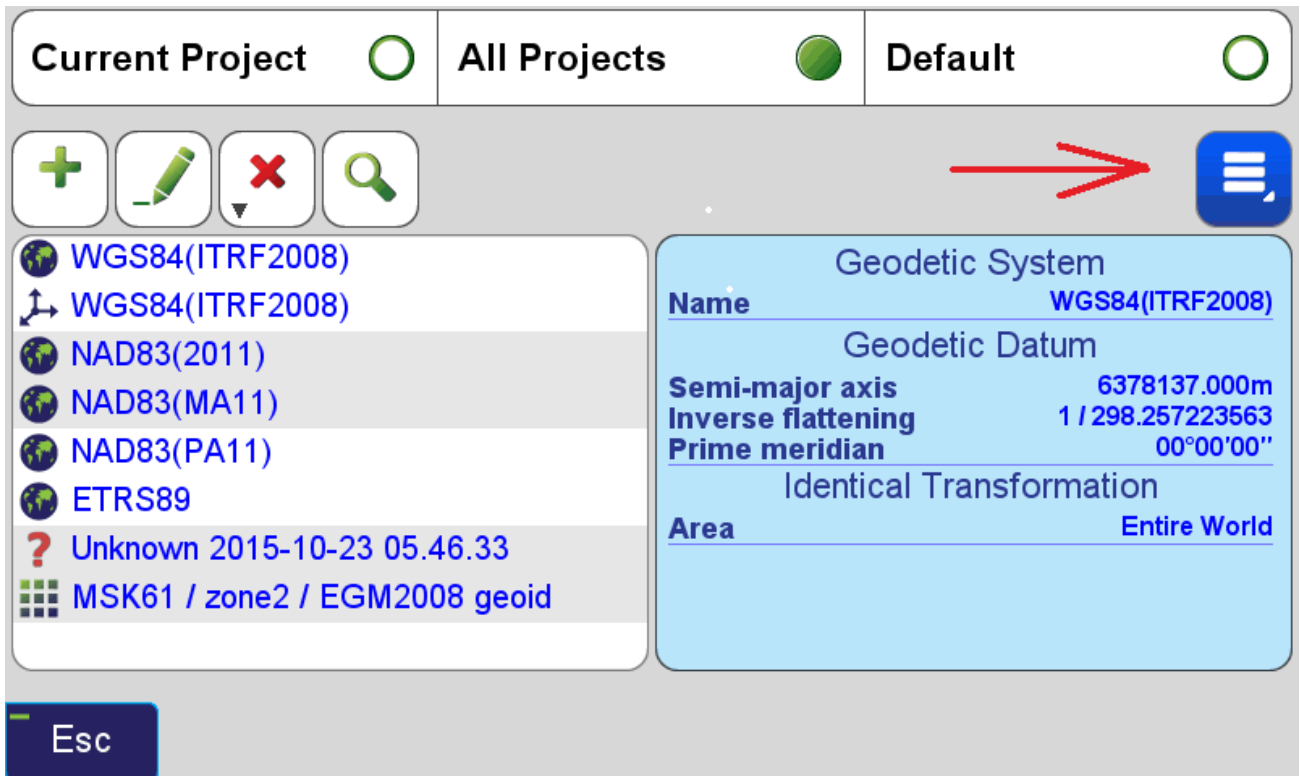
| Current Project | All Projects | Default |
|---|---|---|

WGS84(ITRF2008)
WGS84(ITRF2008)
NAD83(2011)
NAD83(MA11)
NAD83(PA11)
ETRS89
Unknown 2015-10-23 05.46.33
MSK61 / zone2 / EGM2008 geoid

Geodetic System
Name WGS84(ITRF2008)
Geodetic Datum
Semi-major axis 6378137.000m
Inverse flattening 1 / 298.257223563
Prime meridian 00°00'00"
Identical Transformation
Area Entire World

Esc